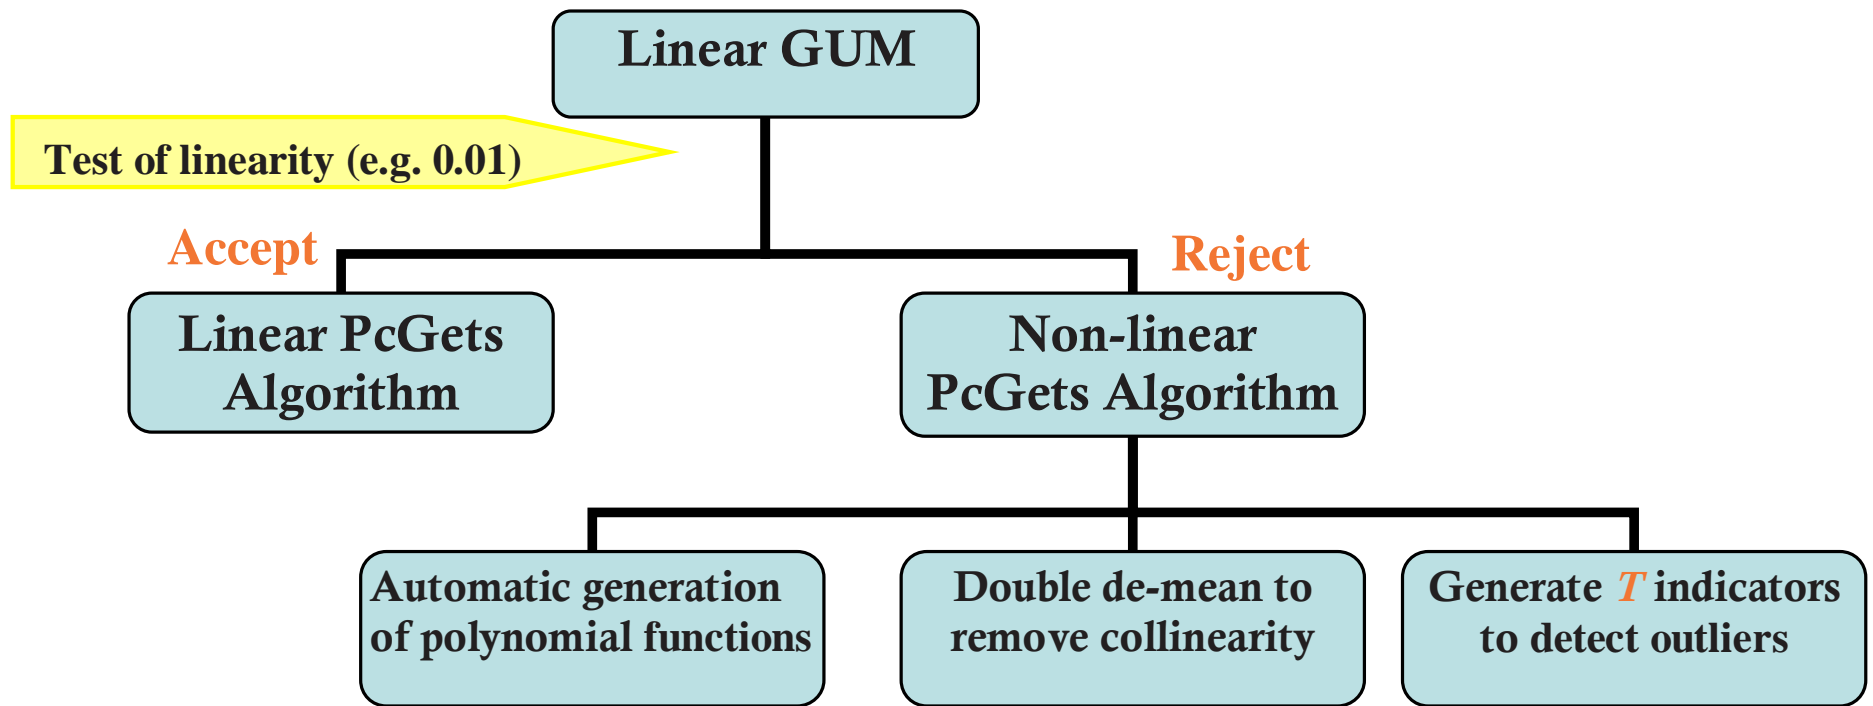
Linear GUM

Test of linearity (e.g. 0.01)

Accept

Reject

Linear PcGets Algorithm

Non-linear PcGets Algorithm

Automatic generation of polynomial functions

Double de-mean to remove collinearity

Generate $T$ indicators to detect outliers